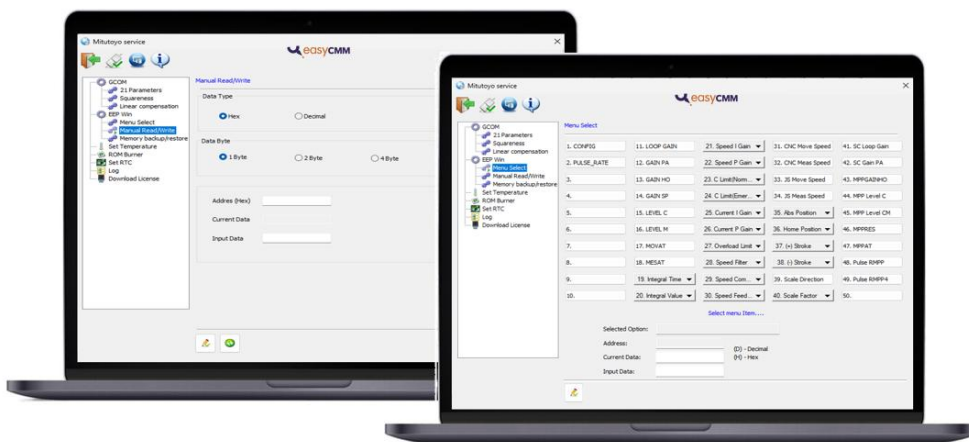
Mitutoyo service

easyCMM

GCOM
21 Parameters
Squareness
Linear compensation
EEP Win
Menu Select
Manual Read/Write
Memory backup/restore
Set Temperature
ROM Burner
Set RTC
Log
Download License

Manual Read/Write

Data Type
Hex
Decimal

Data Byte
1 Byte
2 Byte
4 Byte

Addres (Hex)
Current Data
Input Data

Mitutoyo service

easyCMM

GCOM
21 Parameters
Squareness
Linear compensation
EEP Win
Menu Select
Manual Read/Write
Memory backup/restore
Set Temperature
ROM Burner
Set RTC
Log
Download License

Menu Select

| | | | | |
|---|---|---|---|---|
| 1. CONFIG | 11. LOOP GAIN | 21. Speed I Gain | 31. CNC Move Speed | 41. SC Loop Gain |
| 2. PULSE_RATE | 12. GAIN PA | 22. Speed P Gain | 32. CNC Meas Speed | 42. SC Gain PA |
| 3. | 13. GAIN HO | 23. C Limit(Nom... | 33. JS Move Speed | 43. MPPGAINHO |
| 4. | 14. GAIN SP | 24. C Limit(Emer... | 34. JS Meas Speed | 44. MPP Level C |
| 5. | 15. LEVEL C | 25. Current I Gain | 35. Abs Position | 45. MPP Level CM |
| 6. | 16. LEVEL M | 26. Current P Gain | 36. Home Position | 46. MPPRES |
| 7. | 17. MOVAT | 27. Overload Limit | 37. (+) Stroke | 47. MPPAT |
| 8. | 18. MESAT | 28. Speed Filter | 38. (-) Stroke | 48. Pulse RMPP |
| 9. | 19. Integral Time | 29. Speed Com... | 39. Scale Direction | 49. Pulse RMPP4 |
| 10. | 20. Integral Value | 30. Speed Feed... | 40. Scale Factor | 50. |

Select menu Item.....

Selected Option:
Address:
Current Data:
Input Data:
(D) - Decimal
(H) - Hex